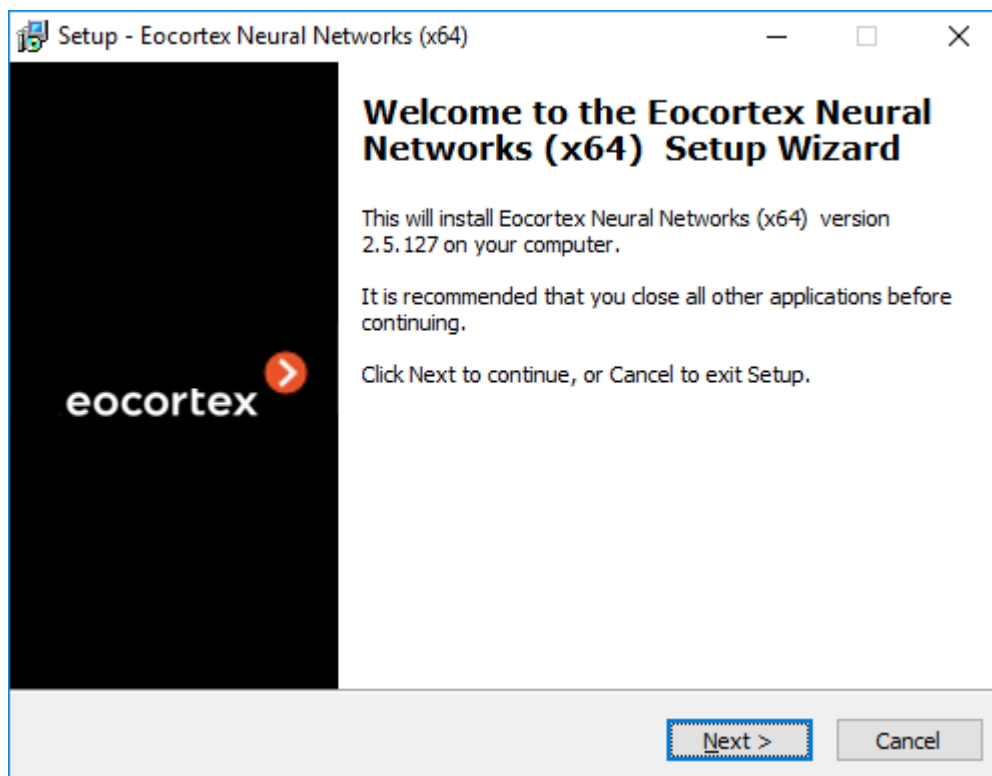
Setup - Eocortex Neural Networks (x64)

eocortex

Welcome to the Eocortex Neural Networks (x64) Setup Wizard

This will install Eocortex Neural Networks (x64) version 2.5.127 on your computer.

It is recommended that you close all other applications before continuing.

Click Next to continue, or Cancel to exit Setup.

Next >

Cancel